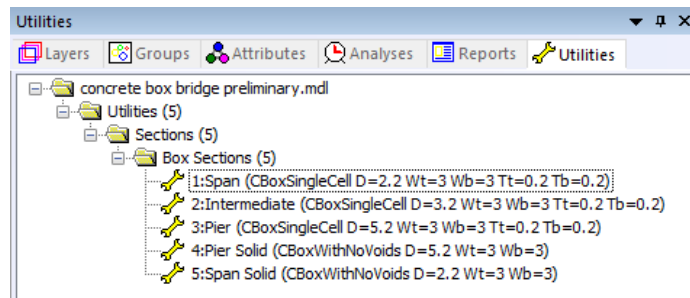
Utilities

Layers | Groups | Attributes | Analyses | Reports | Utilities

concrete box bridge preliminary.mdl
Utilities (5)
Sections (5)
Box Sections (5)
1:Span (CBoxSingleCell D=2.2 Wt=3 Wb=3 Tt=0.2 Tb=0.2)
2:Intermediate (CBoxSingleCell D=3.2 Wt=3 Wb=3 Tt=0.2 Tb=0.2)
3:Pier (CBoxSingleCell D=5.2 Wt=3 Wb=3 Tt=0.2 Tb=0.2)
4:Pier Solid (CBoxWithNoVoids D=5.2 Wt=3 Wb=3)
5:Span Solid (CBoxWithNoVoids D=2.2 Wt=3 Wb=3)